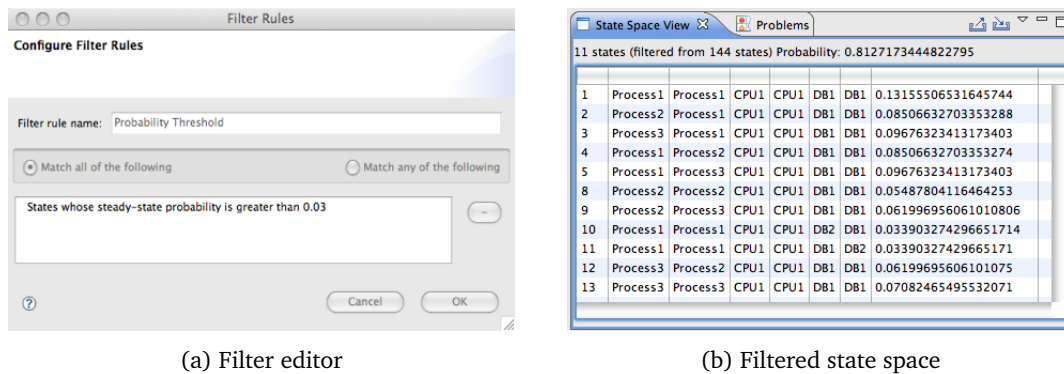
Filter Rules

Configure Filter Rules

Filter rule name: Probability Threshold

Match all of the following

Match any of the following

States whose steady-state probability is greater than 0.03

-

?

Cancel

OK

(a) Filter editor

State Space View

Problems

11 states (filtered from 144 states) Probability: 0.8127173444822795

| | | | | | | | |
|---|---|---|---|---|---|---|---|
| 1 | Process1 | Process1 | CPU1 | CPU1 | DB1 | DB1 | 0.13155506531645744 |
| 2 | Process2 | Process1 | CPU1 | CPU1 | DB1 | DB1 | 0.08506632703353288 |
| 3 | Process3 | Process1 | CPU1 | CPU1 | DB1 | DB1 | 0.09676323413173403 |
| 4 | Process1 | Process2 | CPU1 | CPU1 | DB1 | DB1 | 0.08506632703353274 |
| 5 | Process1 | Process3 | CPU1 | CPU1 | DB1 | DB1 | 0.09676323413173403 |
| 8 | Process2 | Process2 | CPU1 | CPU1 | DB1 | DB1 | 0.05487804116464253 |
| 9 | Process2 | Process3 | CPU1 | CPU1 | DB1 | DB1 | 0.061996956061010806 |
| 10 | Process1 | Process1 | CPU1 | CPU1 | DB2 | DB1 | 0.033903274296651714 |
| 11 | Process1 | Process1 | CPU1 | CPU1 | DB1 | DB2 | 0.03390327429665171 |
| 12 | Process3 | Process2 | CPU1 | CPU1 | DB1 | DB1 | 0.06199695606101075 |
| 13 | Process3 | Process3 | CPU1 | CPU1 | DB1 | DB1 | 0.07082465495532071 |

(b) Filtered state space